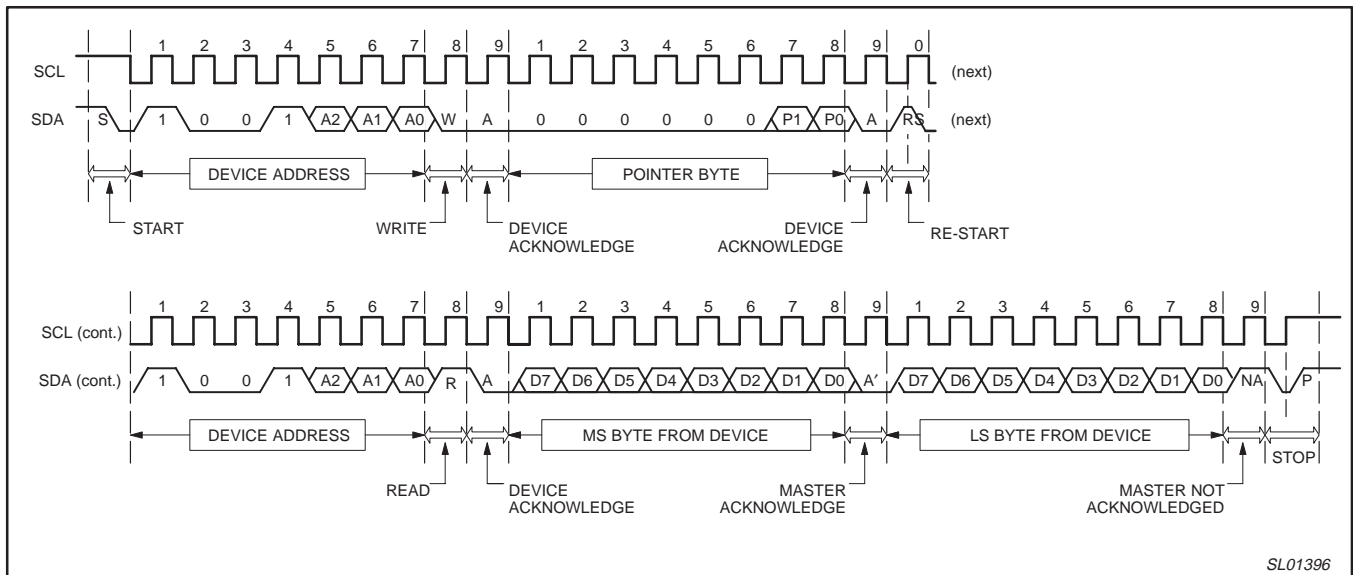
1 2 3 4 5 6 7 8 9 1 2 3 4 5 6 7 8 9 0

SCL (next)

SDA S 1 0 0 1 A2 A1 A0 W A 0 0 0 0 0 0 P1 P0 A RS (next)

DEVICE ADDRESS

POINTER BYTE

START

WRITE

DEVICE ACKNOWLEDGE

DEVICE ACKNOWLEDGE

RE-START

1 2 3 4 5 6 7 8 9 1 2 3 4 5 6 7 8 9 1 2 3 4 5 6 7 8 9

SCL (cont.)

SDA (cont.) 1 0 0 1 A2 A1 A0 R A D7 D6 D5 D4 D3 D2 D1 D0 A′ D7 D6 D5 D4 D3 D2 D1 D0 NA P

DEVICE ADDRESS

MS BYTE FROM DEVICE

LS BYTE FROM DEVICE

STOP

READ

DEVICE ACKNOWLEDGE

MASTER ACKNOWLEDGE

MASTER NOT ACKNOWLEDGED

SL01396